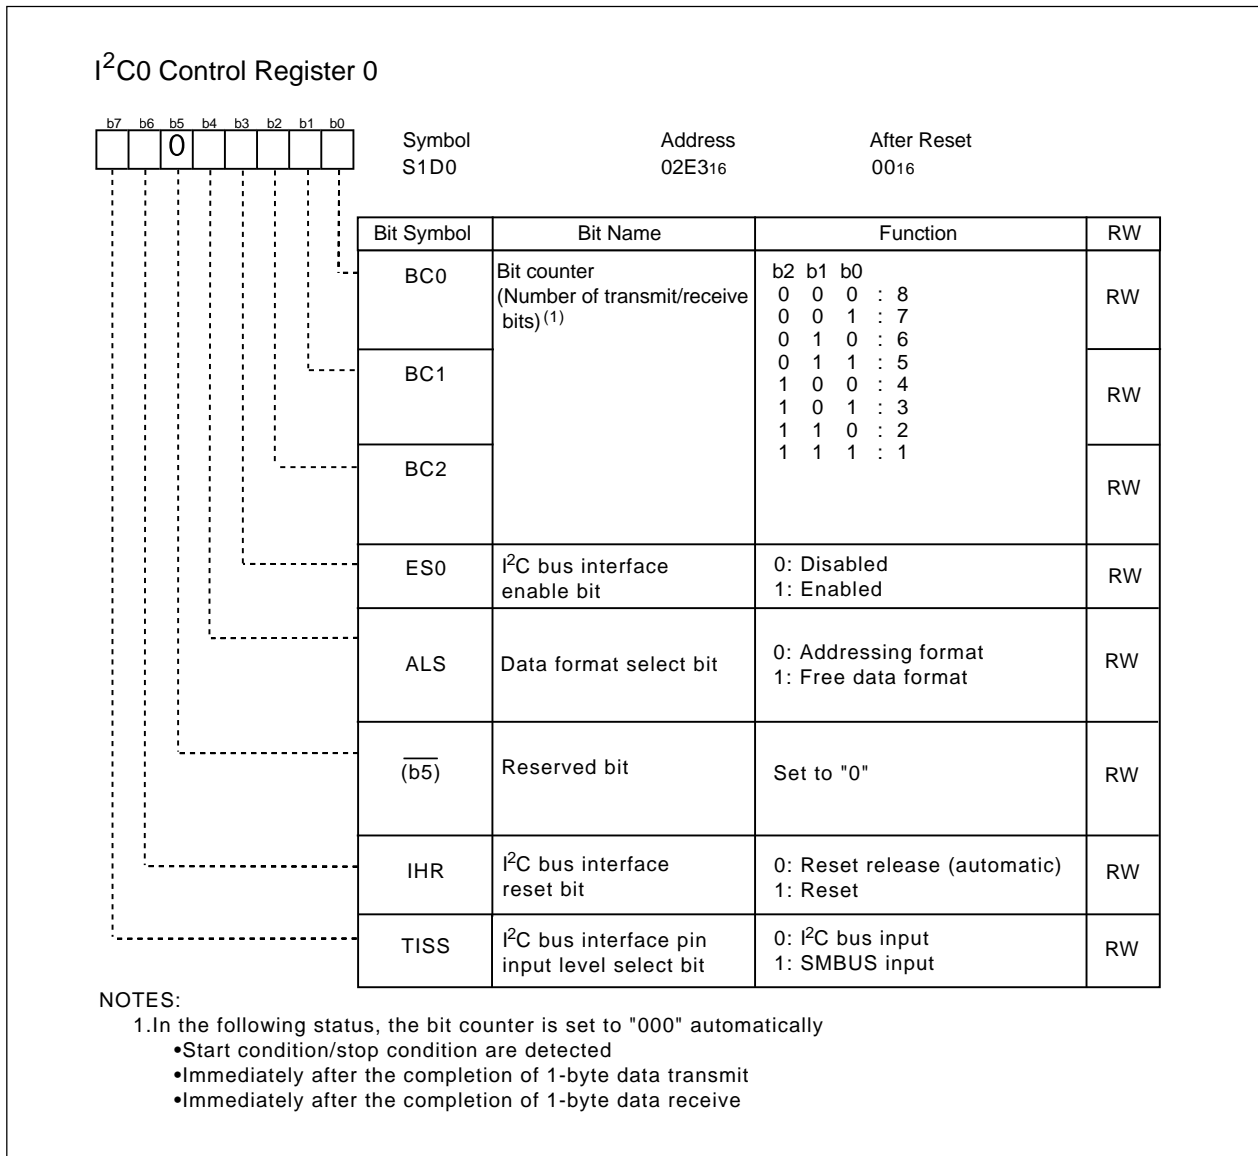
I$^2$C0 Control Register 0

b7 b6 b5 b4 b3 b2 b1 b0
0

Symbol S1D0 | Address 02E3$_{16}$ | After Reset 00$_{16}$

| Bit Symbol | Bit Name | Function | RW |
|---|---|---|---|
| BC0 | Bit counter (Number of transmit/receive bits)$^{(1)}$ | b2 b1 b0<br>0 0 0 : 8<br>0 0 1 : 7<br>0 1 0 : 6<br>0 1 1 : 5<br>1 0 0 : 4<br>1 0 1 : 3<br>1 1 0 : 2<br>1 1 1 : 1 | RW |
| BC1 | | | RW |
| BC2 | | | RW |
| ES0 | I$^2$C bus interface enable bit | 0: Disabled<br>1: Enabled | RW |
| ALS | Data format select bit | 0: Addressing format<br>1: Free data format | RW |
| $\overline{(b5)}$ | Reserved bit | Set to "0" | RW |
| IHR | I$^2$C bus interface reset bit | 0: Reset release (automatic)<br>1: Reset | RW |
| TISS | I$^2$C bus interface pin input level select bit | 0: I$^2$C bus input<br>1: SMBUS input | RW |

NOTES:
1.In the following status, the bit counter is set to "000" automatically
•Start condition/stop condition are detected
•Immediately after the completion of 1-byte data transmit
•Immediately after the completion of 1-byte data receive